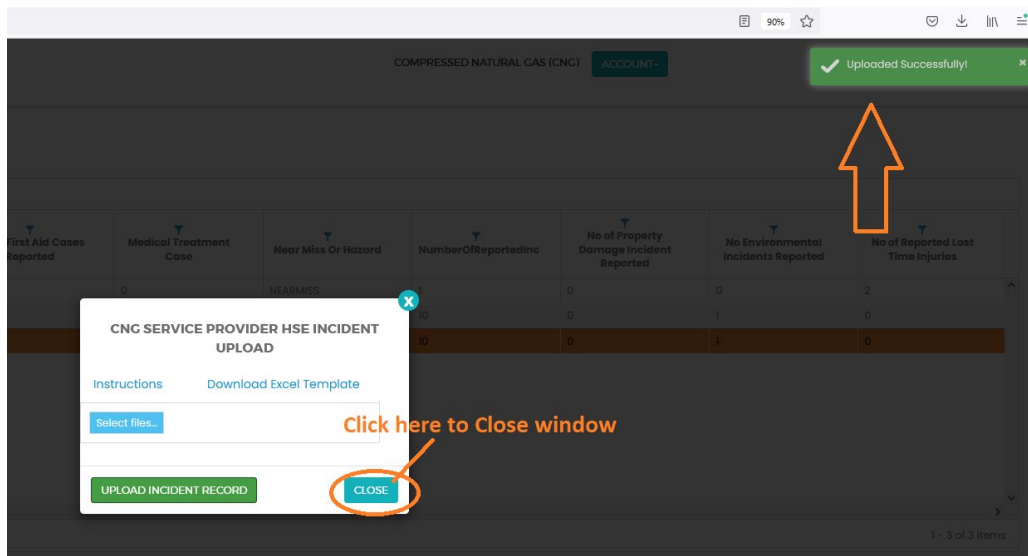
90%

COMPRESSED NATURAL GAS (CNG) ACCOUNT-

Uploaded Successfully!

| First Aid Cases Reported | Medical Treatment Case | Near Miss Or Hazard | NumberOfReportedInc | No of Property Damage Incident Reported | No Environmental Incidents Reported | No of Reported Lost Time Injuries |
|---|---|---|---|---|---|---|
| | 0 | NEARMISS | 3 | 0 | 0 | 2 |
| | | | 10 | 0 | 1 | 0 |
| | | | 10 | 0 | 1 | 0 |

CNG SERVICE PROVIDER HSE INCIDENT UPLOAD

Instructions Download Excel Template

Select files...

Click here to Close window

UPLOAD INCIDENT RECORD CLOSE

1 - 3 of 3 items